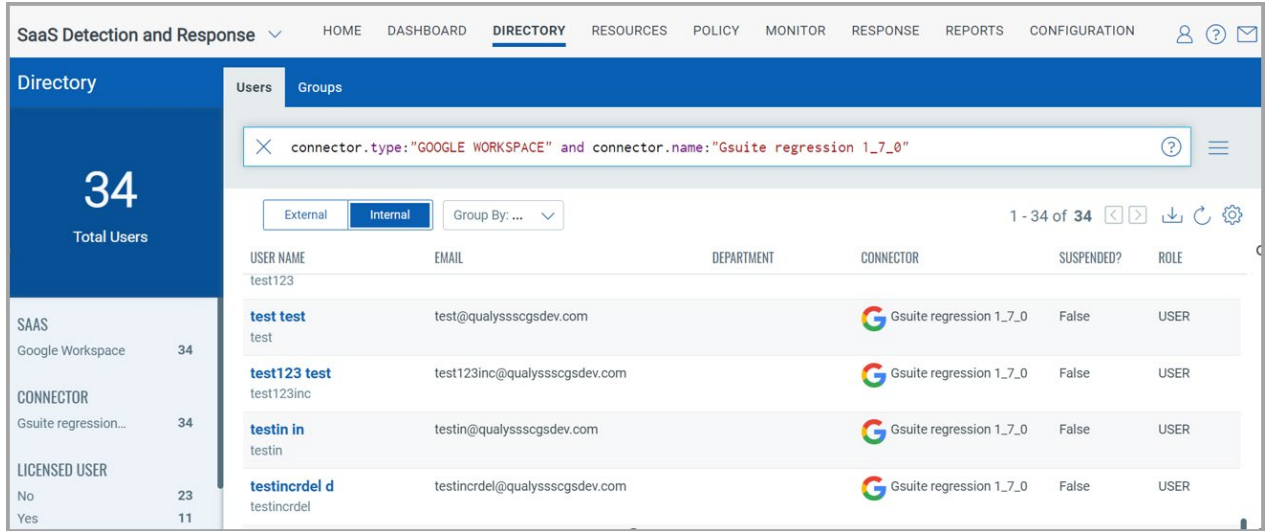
SaaS Detection and Response

HOME DASHBOARD DIRECTORY RESOURCES POLICY MONITOR RESPONSE REPORTS CONFIGURATION

Directory

34
Total Users

SAAS
Google Workspace 34

CONNECTOR
Gsuite regression... 34

LICENSED USER
No 23
Yes 11

Users Groups

connector.type:"GOOGLE WORKSPACE" and connector.name:"Gsuite regression 1_7_0"

External Internal Group By: ...

1 - 34 of 34

| USER NAME | EMAIL | DEPARTMENT | CONNECTOR | SUSPENDED? | ROLE |
|---|---|---|---|---|---|
| test123 | | | | | |
| test test<br>test | test@qualyssscgsdev.com | | Gsuite regression 1_7_0 | False | USER |
| test123 test<br>test123inc | test123inc@qualyssscgsdev.com | | Gsuite regression 1_7_0 | False | USER |
| testin in<br>testin | testin@qualyssscgsdev.com | | Gsuite regression 1_7_0 | False | USER |
| testincrdel d<br>testincrdel | testincrdel@qualyssscgsdev.com | | Gsuite regression 1_7_0 | False | USER |